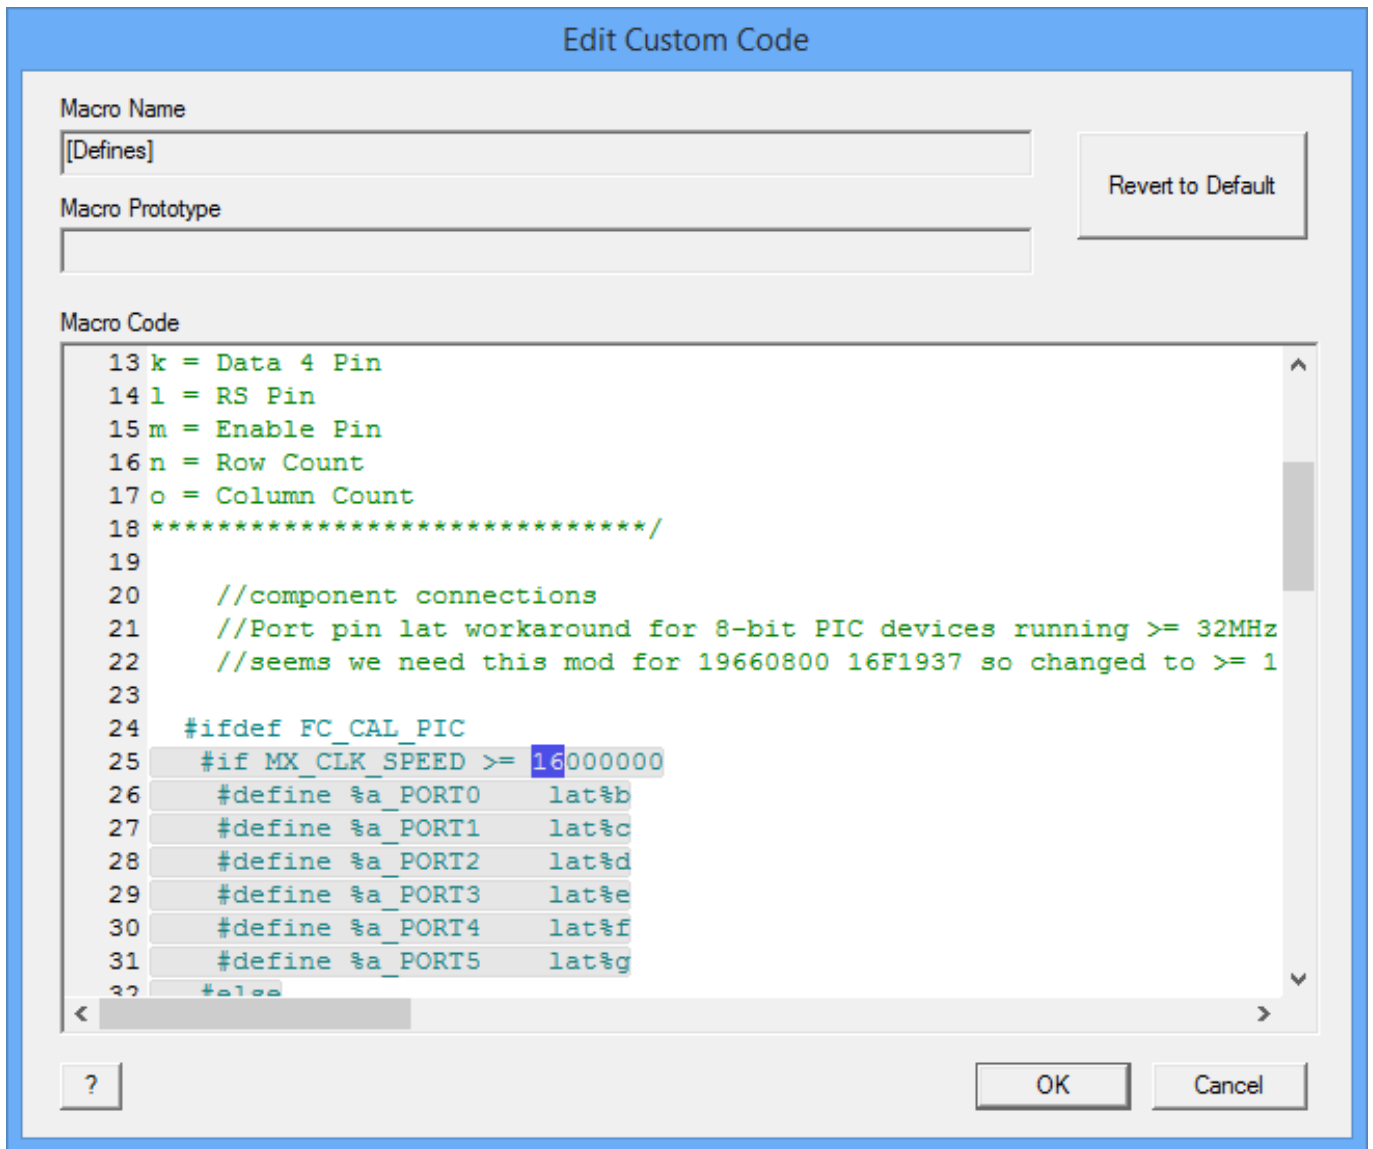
Edit Custom Code

Macro Name

[Defines]

Macro Prototype

Revert to Default

Macro Code

13 k = Data 4 Pin
14 l = RS Pin
15 m = Enable Pin
16 n = Row Count
17 o = Column Count
18 ******************************/
19
20 //component connections
21 //Port pin lat workaround for 8-bit PIC devices running >= 32MHz
22 //seems we need this mod for 19660800 16F1937 so changed to >= 1
23
24 #ifdef FC_CAL_PIC
25 #if MX_CLK_SPEED >= 16000000
26 #define %a_PORT0 lat%b
27 #define %a_PORT1 lat%c
28 #define %a_PORT2 lat%d
29 #define %a_PORT3 lat%e
30 #define %a_PORT4 lat%f
31 #define %a_PORT5 lat%g
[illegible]

?

OK

Cancel